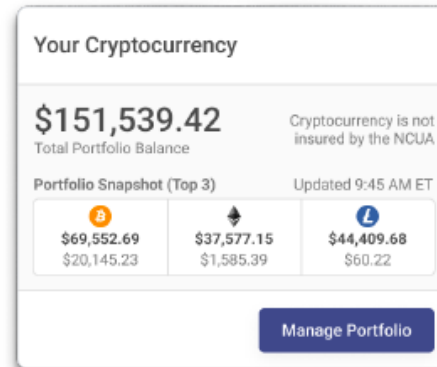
Your Cryptocurrency

$151,539.42
Total Portfolio Balance

Cryptocurrency is not insured by the NCUA

Portfolio Snapshot (Top 3)

Updated 9:45 AM ET

| B | | L |
|---|---|---|
| $69,552.69 | $37,577.15 | $44,409.68 |
| $20,145.23 | $1,585.39 | $60.22 |

Manage Portfolio